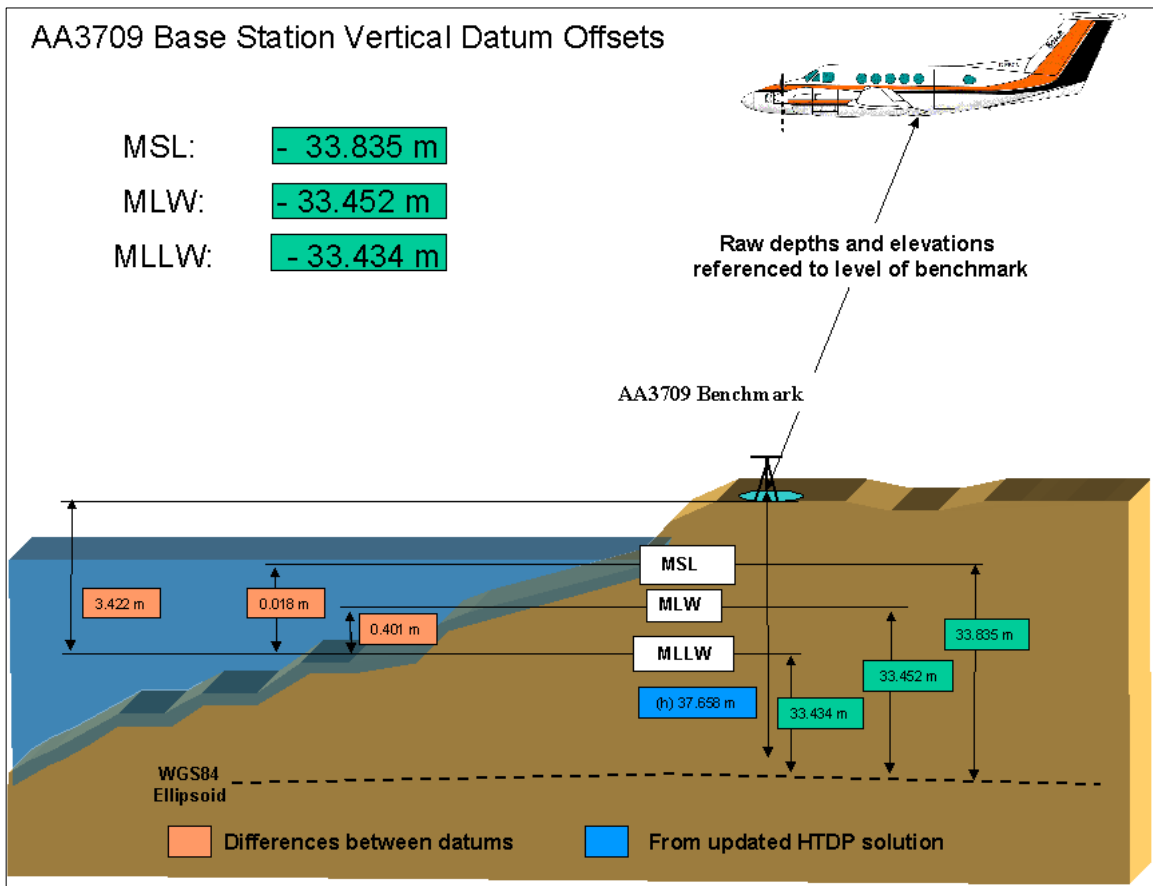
AA3709 Base Station Vertical Datum Offsets

MSL: - 33.835 m

MLW: - 33.452 m

MLLW: - 33.434 m

Raw depths and elevations referenced to level of benchmark

AA3709 Benchmark

MSL

MLW

MLLW

3.422 m

0.018 m

0.401 m

33.835 m

33.452 m

33.434 m

(h) 37.658 m

WGS84 Ellipsoid

Differences between datums

From updated HTDP solution